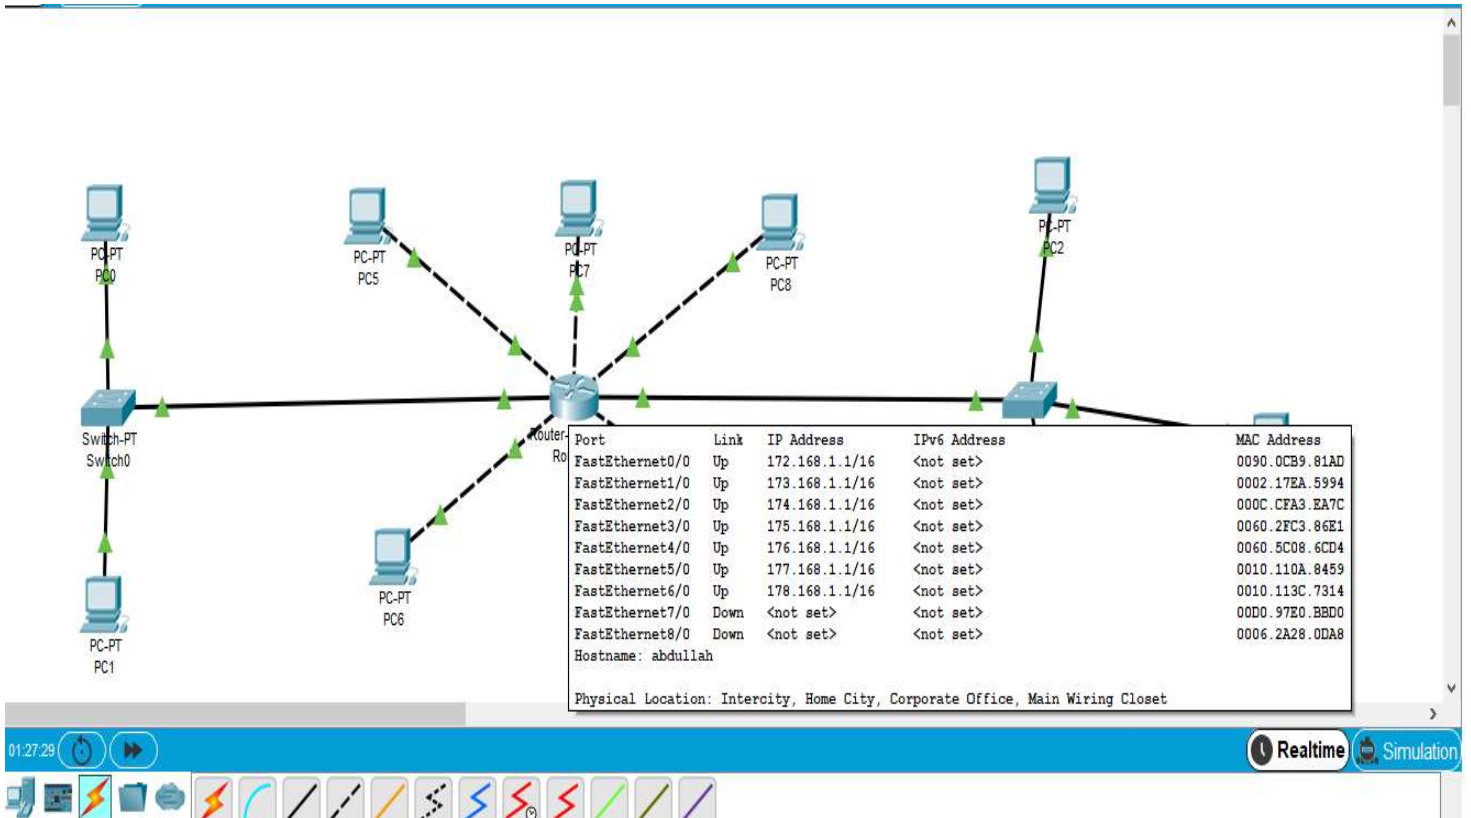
PC-PT
PC0

PC-PT
PC5

PC-PT
PC7

PC-PT
PC8

PC-PT
PC2

Switch-PT
Switch0

Router-
Ro

PC-PT
PC6

PC-PT
PC1

| Port | Link | IP Address | IPv6 Address | MAC Address |
|---|---|---|---|---|
| FastEthernet0/0 | Up | 172.168.1.1/16 | <not set> | 0090.0CB9.81AD |
| FastEthernet1/0 | Up | 173.168.1.1/16 | <not set> | 0002.17EA.5994 |
| FastEthernet2/0 | Up | 174.168.1.1/16 | <not set> | 000C.CFA3.EA7C |
| FastEthernet3/0 | Up | 175.168.1.1/16 | <not set> | 0060.2FC3.86E1 |
| FastEthernet4/0 | Up | 176.168.1.1/16 | <not set> | 0060.5C08.6CD4 |
| FastEthernet5/0 | Up | 177.168.1.1/16 | <not set> | 0010.110A.8459 |
| FastEthernet6/0 | Up | 178.168.1.1/16 | <not set> | 0010.113C.7314 |
| FastEthernet7/0 | Down | <not set> | <not set> | 00D0.97E0.BBD0 |
| FastEthernet8/0 | Down | <not set> | <not set> | 0006.2A28.0DA8 |

Hostname: abdullah

Physical Location: Intercity, Home City, Corporate Office, Main Wiring Closet

01:27:29

Realtime

Simulation